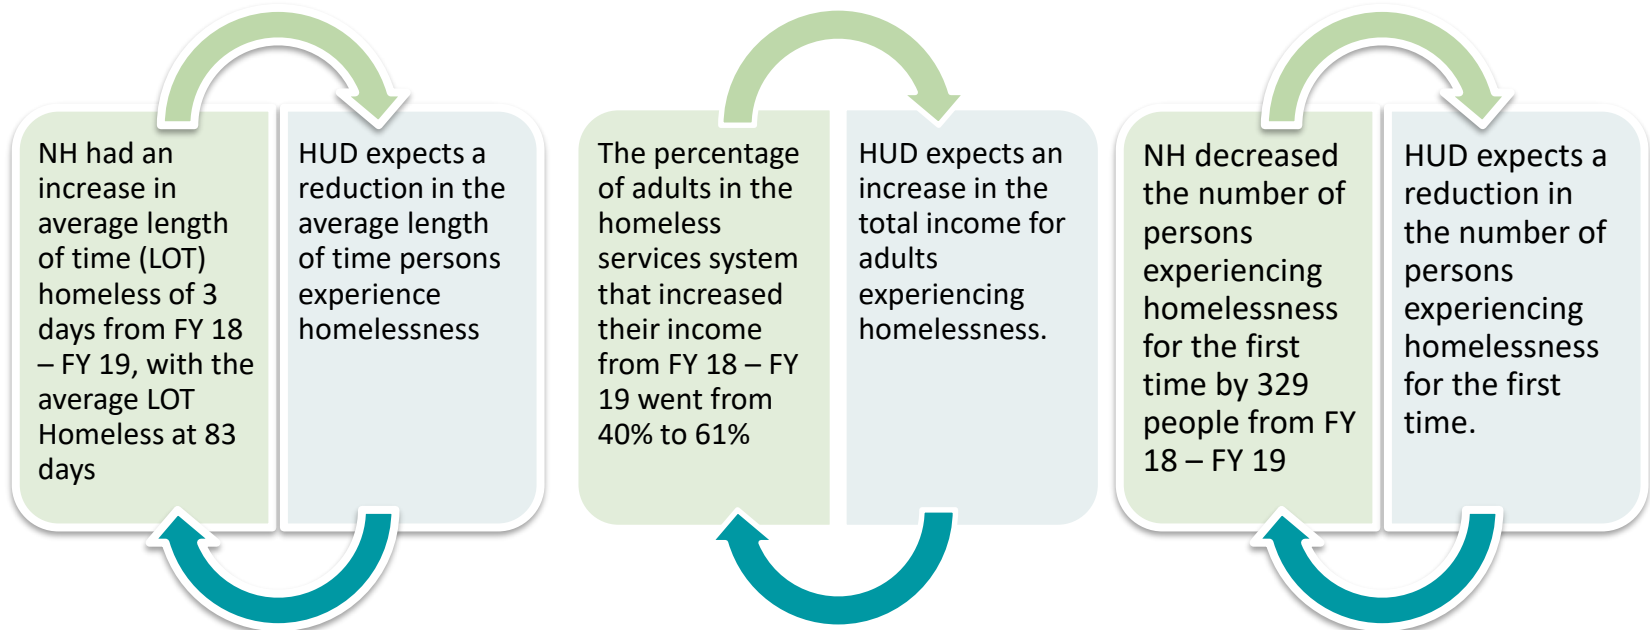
NH had an increase in average length of time (LOT) homeless of 3 days from FY 18 – FY 19, with the average LOT Homeless at 83 days

HUD expects a reduction in the average length of time persons experience homelessness

The percentage of adults in the homeless services system that increased their income from FY 18 – FY 19 went from 40% to 61%

HUD expects an increase in the total income for adults experiencing homelessness.

NH decreased the number of persons experiencing homelessness for the first time by 329 people from FY 18 – FY 19

HUD expects a reduction in the number of persons experiencing homelessness for the first time.